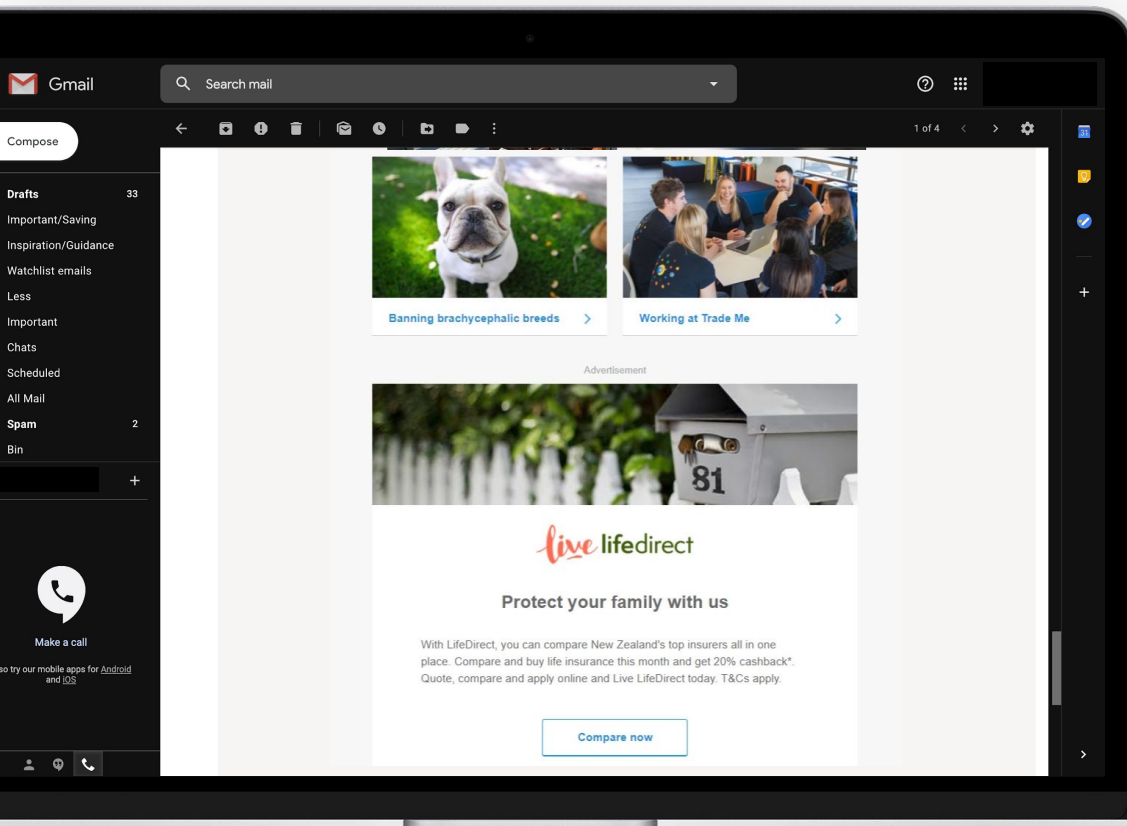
Gmail

Search mail

Compose

Drafts 33
Important/Saving
Inspiration/Guidance
Watchlist emails
Less
Important
Chats
Scheduled
All Mail
Spam 2
Bin

Make a call

so try our mobile apps for Android and iOS

1 of 4

31

Banning brachycephalic breeds

Working at Trade Me

Advertisement

81

live lifedirect

Protect your family with us

With LifeDirect, you can compare New Zealand's top insurers all in one place. Compare and buy life insurance this month and get 20% cashback*. Quote, compare and apply online and Live LifeDirect today. T&Cs apply.

Compare now